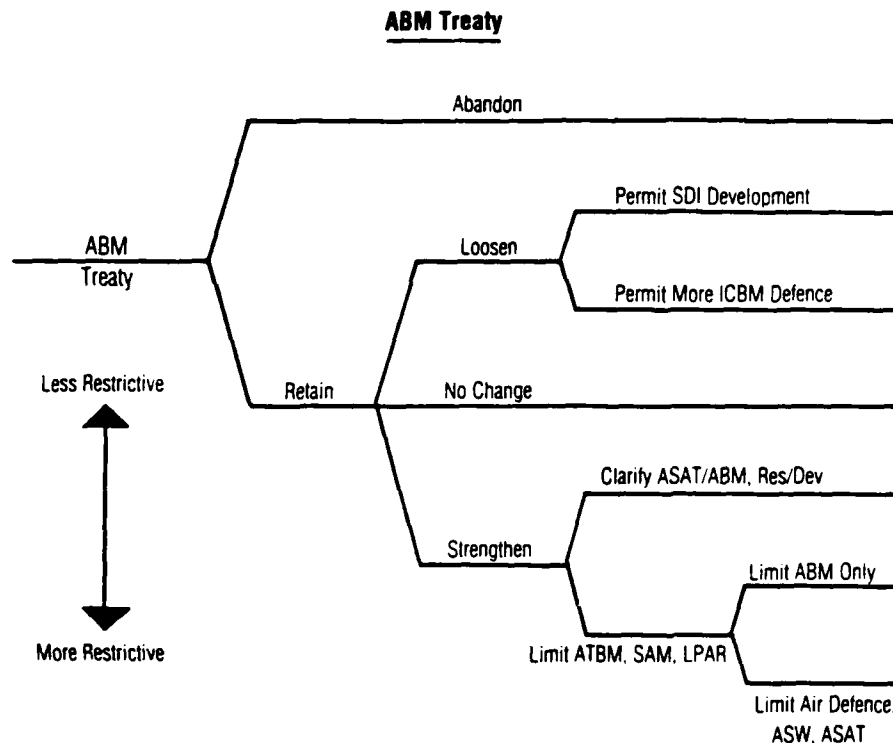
ABM Treaty

Abandon

Permit SDI Development

ABM Treaty

Loosen

Permit More ICBM Defence

Less Restrictive

Retain

No Change

Clarify ASAT/ABM, Res/Dev

Strengthen

Limit ABM Only

More Restrictive

Limit ATBM, SAM, LPAR

Limit Air Defence, ASW, ASAT